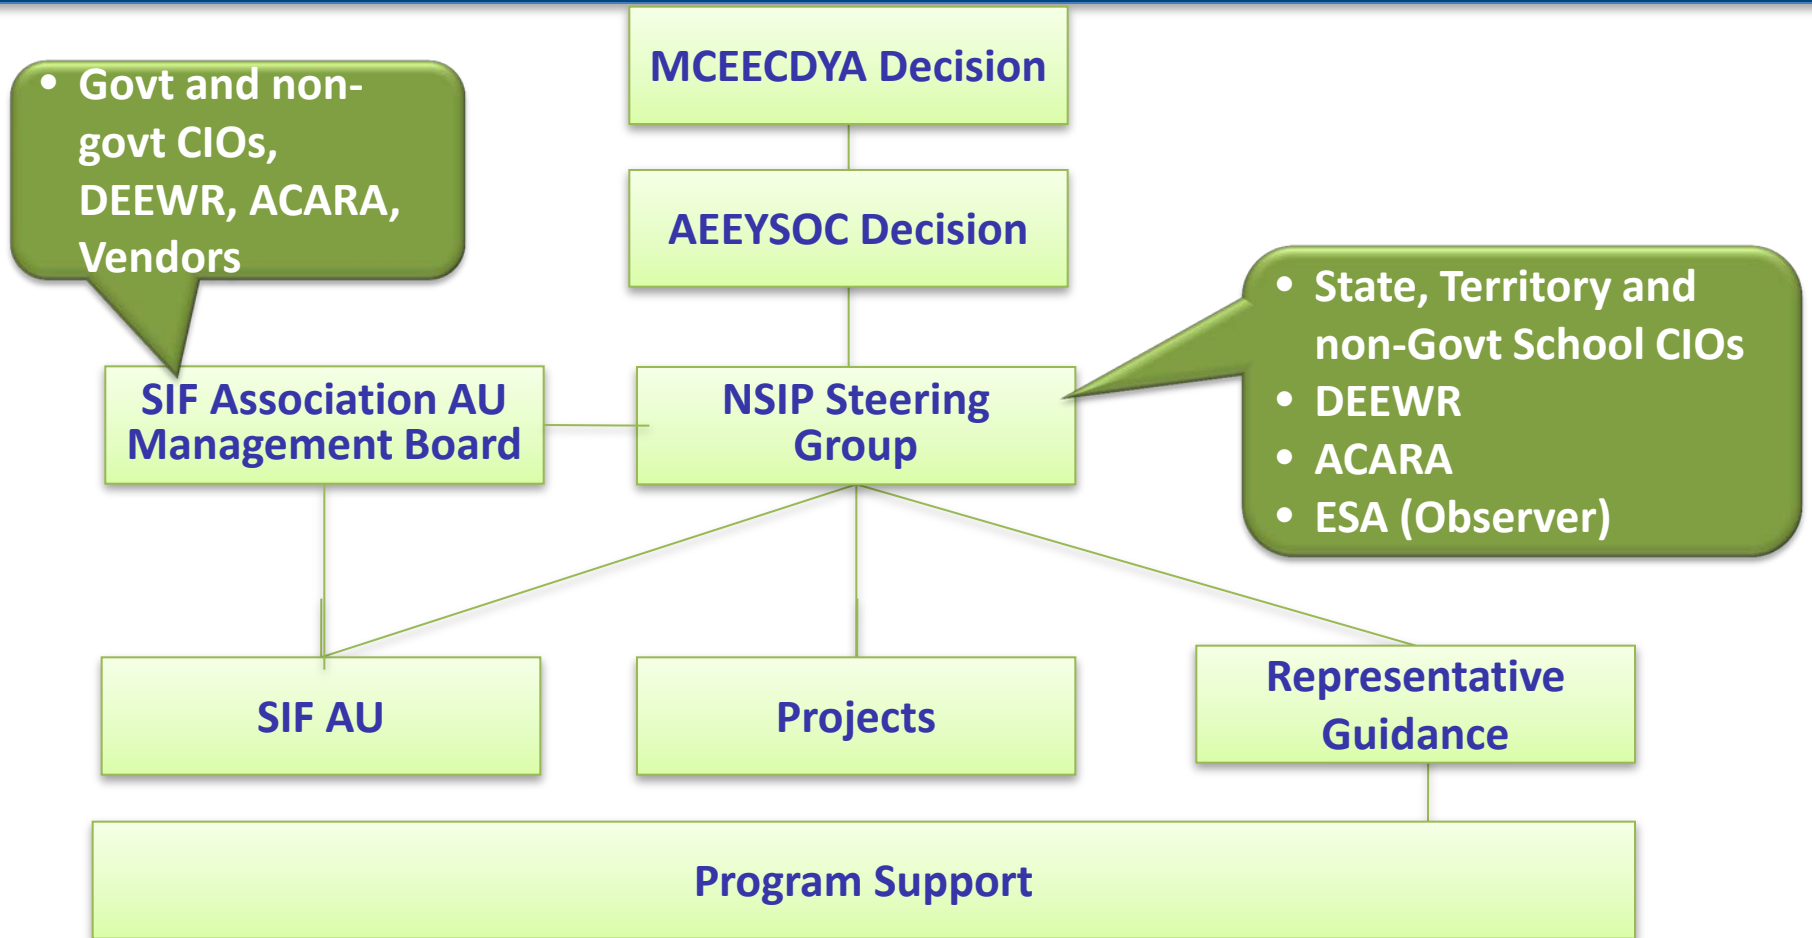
MCEECDYA Decision

AEEYSOC Decision

- Govt and non-govt CIOs, DEEWR, ACARA, Vendors

SIF Association AU Management Board

NSIP Steering Group

- State, Territory and non-Govt School CIOs
- DEEWR
- ACARA
- ESA (Observer)

SIF AU

Projects

Representative Guidance

Program Support